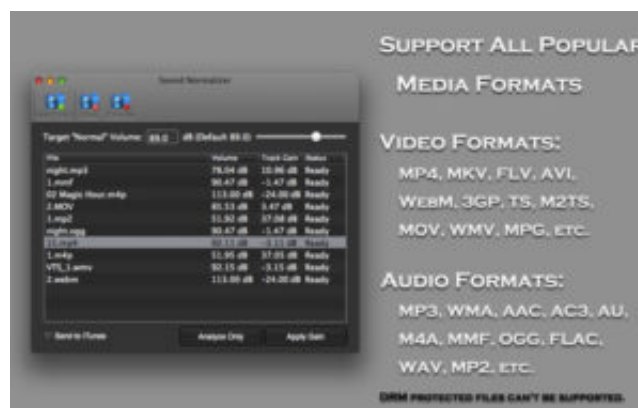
Sound Normalizer

Target "Normal" Volume: 89.0 dB (Default 89.0)

| File | Volume | Track Gain | Status |
|---|---|---|---|
| night.mp3 | 78.04 dB | 10.96 dB | Ready |
| 1.mmf | 90.47 dB | -1.47 dB | Ready |
| 02 Magic Hour.m4p | 113.00 dB | -24.00 dB | Ready |
| 2.MOV | 85.53 dB | 3.47 dB | Ready |
| 1.mp2 | 51.92 dB | 37.08 dB | Ready |
| night.ogg | 90.47 dB | -1.47 dB | Ready |
| 11.mp4 | 92.11 dB | -3.11 dB | Ready |
| 1.m4p | 51.95 dB | 37.05 dB | Ready |
| VTS_1.wmv | 92.15 dB | -3.15 dB | Ready |
| 2.webm | 113.00 dB | -24.00 dB | Ready |

Send to iTunes
Analyze Only
Apply Gain

Support All Popular Media Formats

Video Formats:
MP4, MKV, FLV, AVI, WebM, 3GP, TS, M2TS, MOV, WMV, MPG, etc.

Audio Formats:
MP3, WMA, AAC, AC3, AU, M4A, MMF, OGG, FLAC, WAV, MP2, etc.

DRM protected files can't be supported.